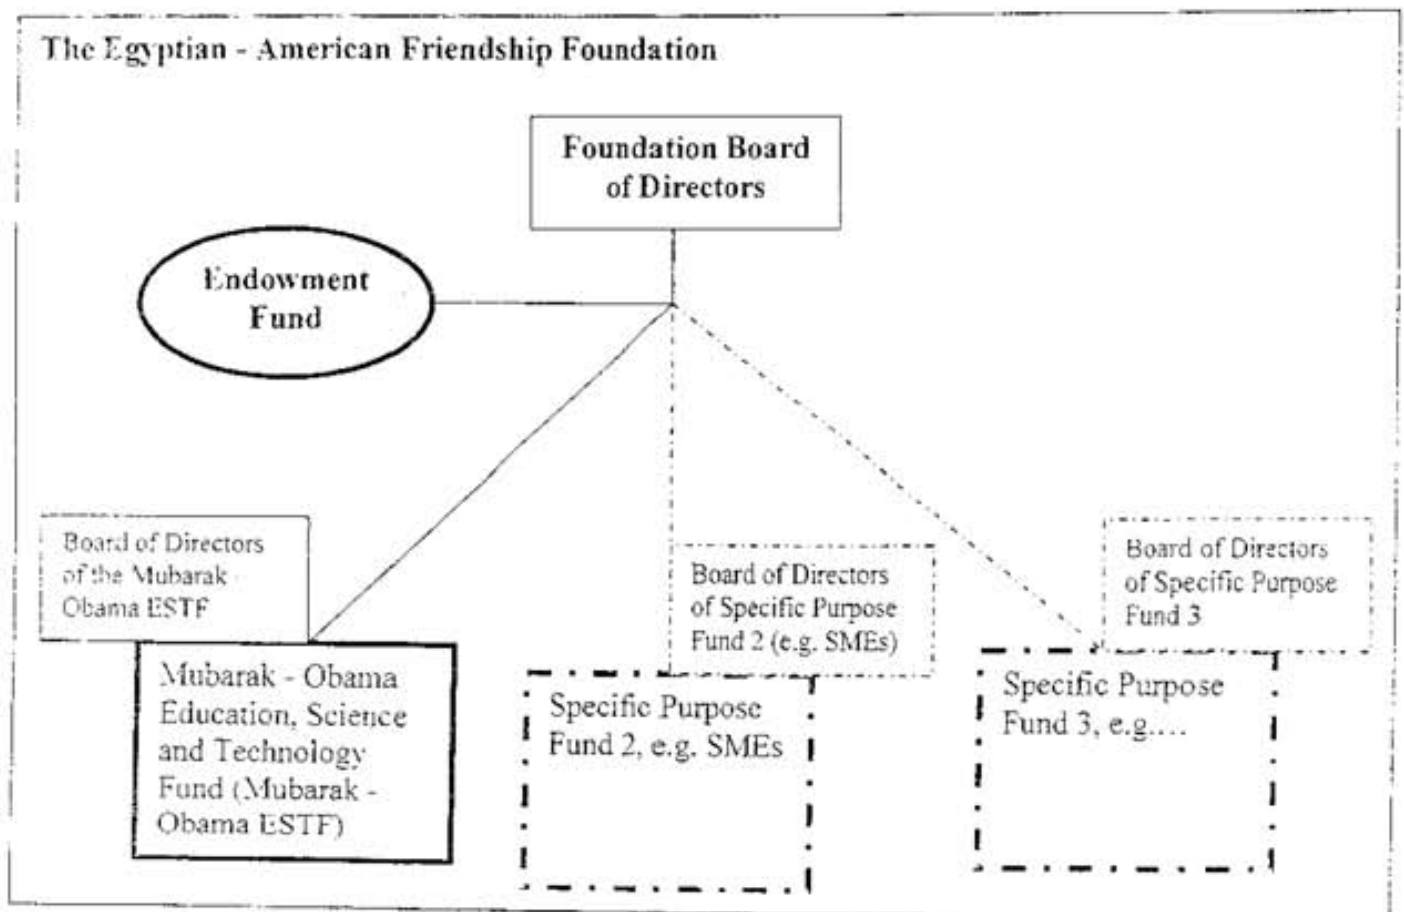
The Egyptian - American Friendship Foundation

Foundation Board of Directors

Endowment Fund

Board of Directors of the Mubarak Obama ESTF

Mubarak - Obama Education, Science and Technology Fund (Mubarak - Obama ESTF)

Board of Directors of Specific Purpose Fund 2 (e.g. SMEs)

Specific Purpose Fund 2, e.g. SMEs

Board of Directors of Specific Purpose Fund 3

Specific Purpose Fund 3, e.g....